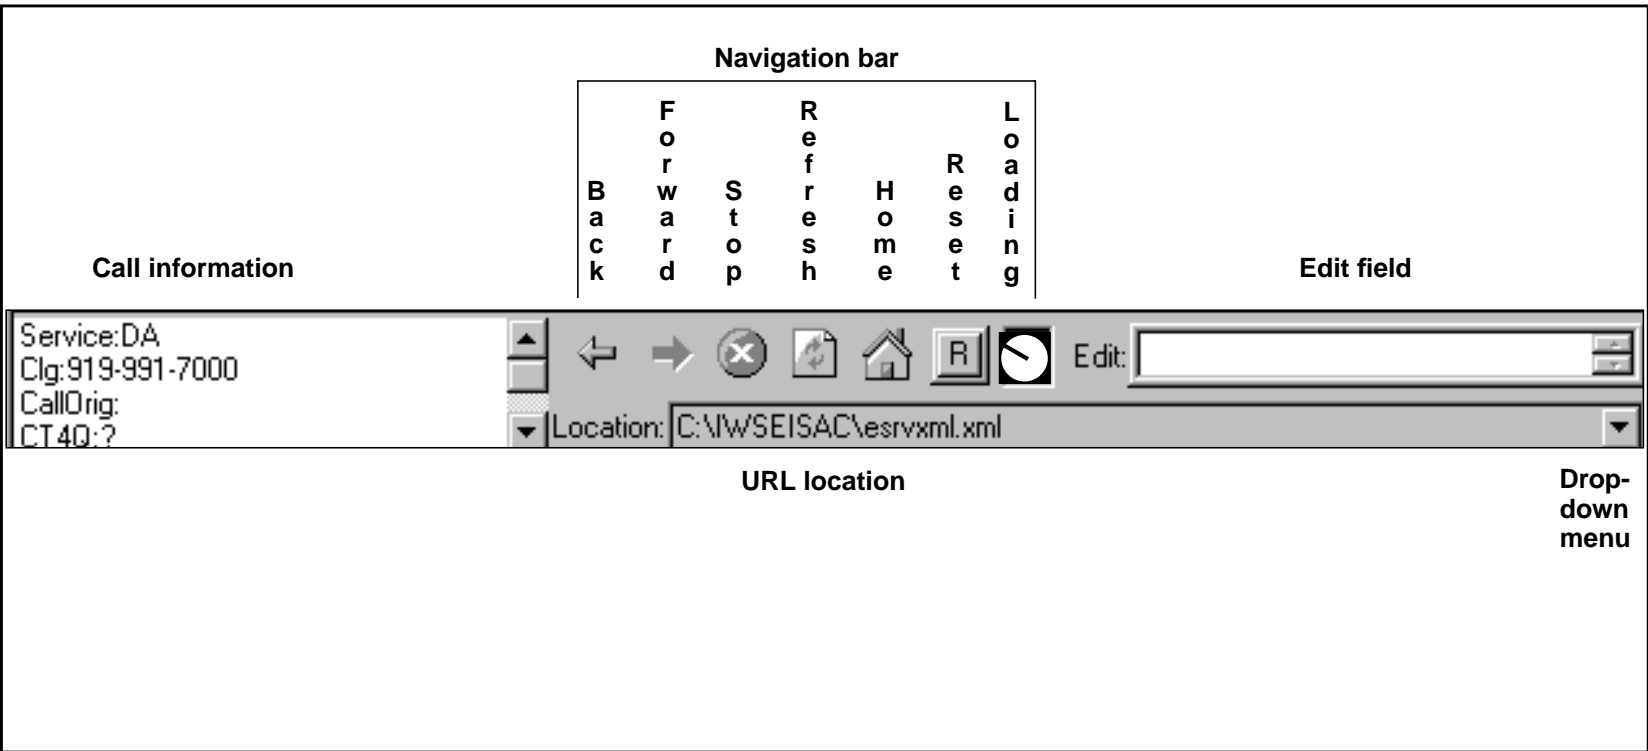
Navigation bar

Back
Forward
Stop
Refresh
Home
Reset
Loading

Call information

Edit field

Service:DA
Clg:919-991-7000
CallOrig:
CT4Q:?

R

Edit:

Location: C:\IWSEISAC\esrvxml.xml

URL location

Drop-down menu